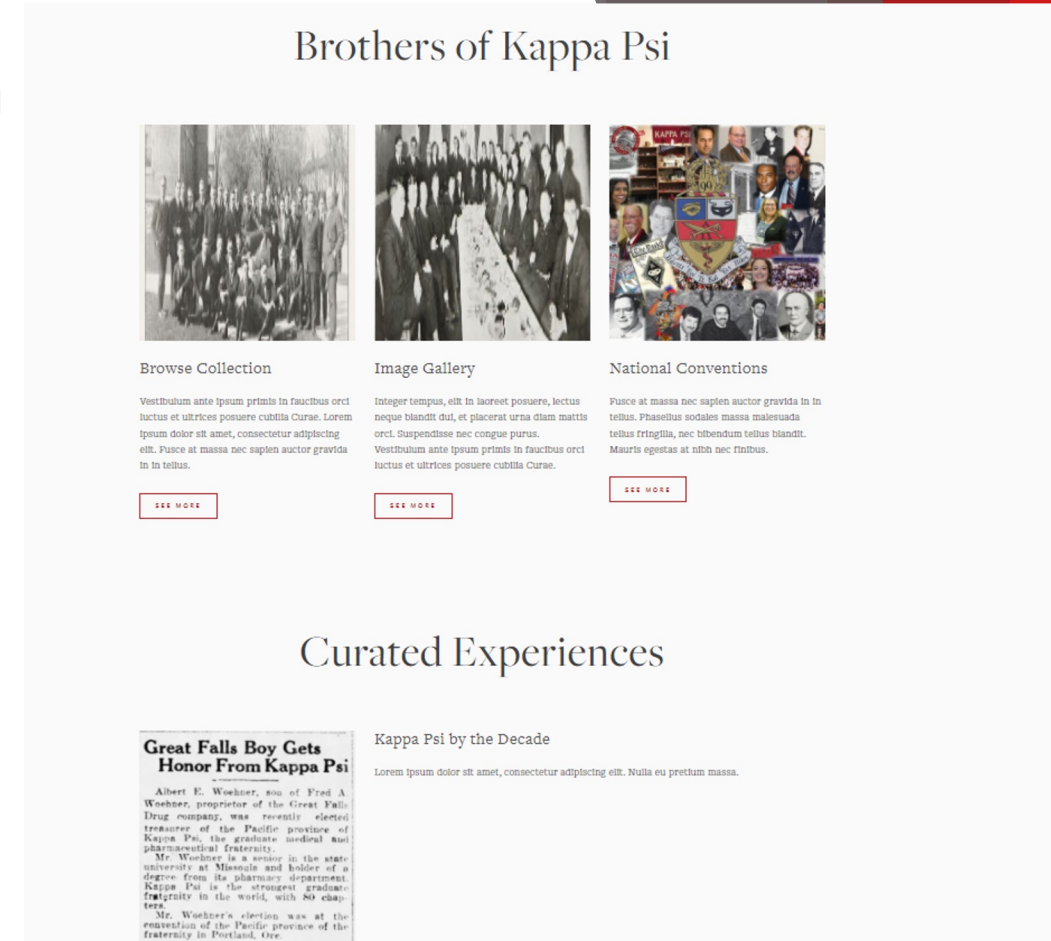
Brothers of Kappa Psi

Browse Collection

Vestibulum ante ipsum primis in faucibus orci luctus et ultrices posuere cubilia Curae. Lorem ipsum dolor sit amet, consectetur adipiscing elit. Fusce at massa nec sapien auctor gravida in in tellus.

SEE MORE

Image Gallery

Integer tempus, elit in laoreet posuere, lectus neque blandit dui, et placerat urna diam mattis orci. Suspendisse nec congue purus. Vestibulum ante ipsum primis in faucibus orci luctus et ultrices posuere cubilia Curae.

SEE MORE

National Conventions

Fusce at massa nec sapien auctor gravida in in tellus. Phasellus sodales massa malesuada tellus fringilla, nec bibendum tellus blandit. Mauris egestas at nibh nec finibus.

SEE MORE

Curated Experiences

Great Falls Boy Gets Honor From Kappa Psi

Albert E. Woehner, son of Fred A. Woehner, proprietor of the Great Falls Drug company, was recently elected treasurer of the Pacific province of Kappa Psi, the graduate medical and pharmaceutical fraternity.

Mr. Woehner is a senior in the state university at Missoula and holder of a degree from its pharmacy department. Kappa Psi is the strongest graduate fraternity in the world, with 80 chapters.

Mr. Woehner's election was at the convention of the Pacific province of the fraternity in Portland, Ore.

Kappa Psi by the Decade

Lorem ipsum dolor sit amet, consectetur adipiscing elit. Nulla eu pretium massa.